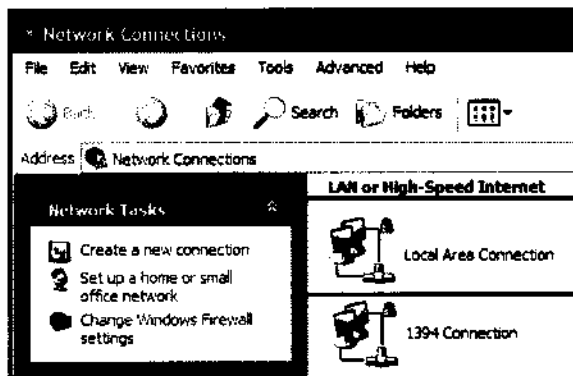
Network Connections

File Edit View Favorites Tools Advanced Help

Back Search Folders

Address Network Connections

Network Tasks

Create a new connection

Set up a home or small office network

Change Windows Firewall settings

LAN or High-Speed Internet

Local Area Connection

1394 Connection